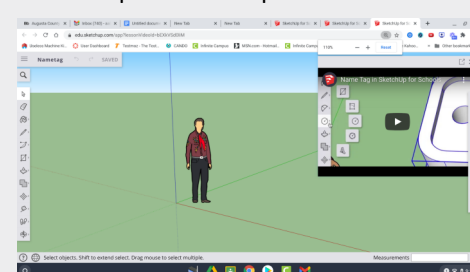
Augusta Count | Inbox (143) | Untitled docum | New Tab | New Tab | SketchUp for S | SketchUp for S | SketchUp for S

edu.sketchup.com/app?lessonId=8b4d-bDKxSd0M

Jostens Machine R | User Dashboard | Testmoz - The Trust | CANDI | Infinite Campus | MSN.com - Hotmail | Infinite Campus | Kahoo | Other bookmarks

110% — + Reset

Nametag SAVED

Name Tag in SketchUp for Schools

Select objects. Shift to extend select. Drag mouse to select multiple.

Measurements